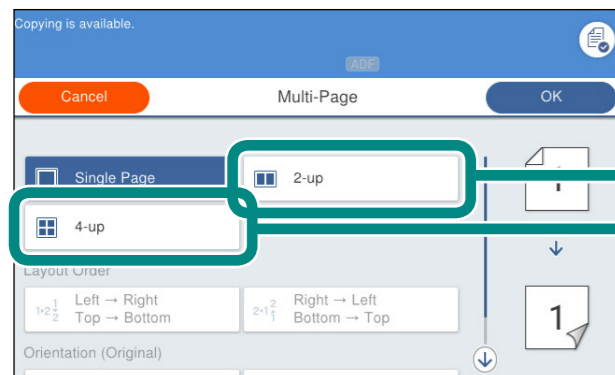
Copying is available.

ADF

Cancel

Multi-Page

OK

Single Page

2-up

4-up

Layout Order

$1 \cdot 2 \frac{1}{2}$ Left → Right Top → Bottom

$2 \cdot 1 \frac{2}{1}$ Right → Left Bottom → Top

Orientation (Original)

1

1